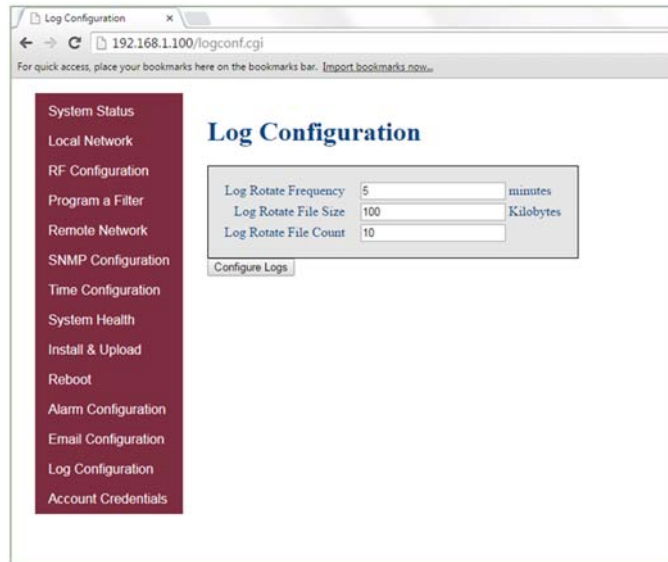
Log Configuration ×

192.168.1.100/logconf.cgi

For quick access, place your bookmarks here on the bookmarks bar. Import bookmarks now...

System Status
Local Network
RF Configuration
Program a Filter
Remote Network
SNMP Configuration
Time Configuration
System Health
Install & Upload
Reboot
Alarm Configuration
Email Configuration
Log Configuration
Account Credentials

Log Configuration

| | | |
|---|---|---|
| Log Rotate Frequency | 5 | minutes |
| Log Rotate File Size | 100 | Kilobytes |
| Log Rotate File Count | 10 | |

Configure Logs